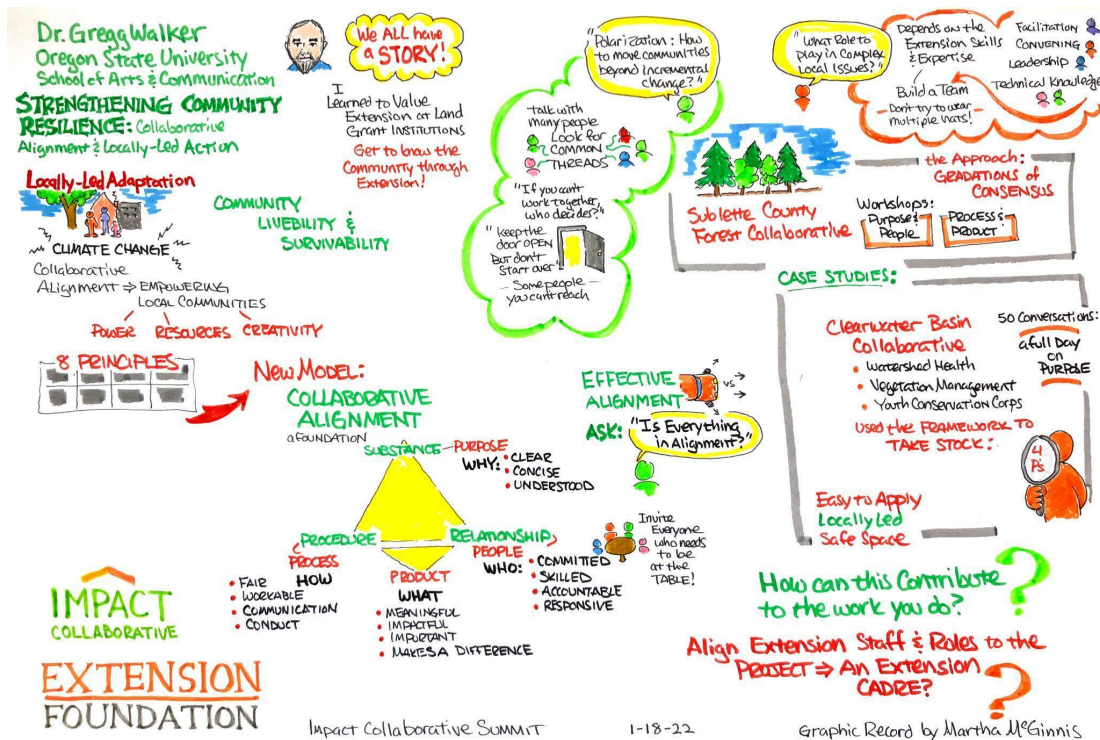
Dr. Gregg Walker
Oregon State University
School of Arts & Communication

STRENGTHENING COMMUNITY RESILIENCE: Collaborative Alignment & Locally-Led Action

We ALL have a STORY!

I Learned to Value Extension at Land Grant Institutions

Get to know the Community through Extension!

Locally-Led Adaptation

COMMUNITY LIVEBILITY & SURVIVABILITY

CLIMATE CHANGE

Collaborative Alignment ⇒ EMPOWERING LOCAL COMMUNITIES

POWER RESOURCES CREATIVITY

8 PRINCIPLES

New Model: COLLABORATIVE ALIGNMENT a FOUNDATION

SUBSTANCE PURPOSE
WHY: • CLEAR • CONCISE • UNDERSTOOD

PROCEDURE PROCESS HOW
• FAIR • WORKABLE • COMMUNICATION • CONDUCT

PRODUCT WHAT
• MEANINGFUL • IMPACTFUL • IMPORTANT • MAKES A DIFFERENCE

RELATIONSHIP PEOPLE
WHO: • COMMITTED • SKILLED • ACCOUNTABLE • RESPONSIVE

Invite Everyone who needs to be at the TABLE!

"Polarization: How to move communities beyond incremental change?"

Talk with many people. Look for COMMON THREADS

"If you can't work together, who decides?"

"Keep the door OPEN But don't start over"

- Some people you can't reach

EFFECTIVE ALIGNMENT vs

ASK: "Is Everything in Alignment?"

"What Role to play in Complex Local Issues?"

Depends on the Extension Skills & Expertise

Facilitation
Convening
Leadership
Technical Knowledge

Build a Team
- Don't try to wear multiple hats!

Sublette County Forest Collaborative

the Approach: GRADATIONS of CONSENSUS

Workshops: Purpose & People | PROCESS & PRODUCT

CASE STUDIES:

Clearwater Basin Collaborative
• Watershed Health
• Vegetation Management
• Youth Conservation Corps

50 Conversations: a full Day on PURPOSE

Used the FRAMEWORK to TAKE STOCK:

4 Ps

Easy to Apply
Locally Led
Safe Space

How can this Contribute to the work you do?

Align Extension Staff & Roles to the PROJECT ⇒ An Extension CADRE?

IMPACT COLLABORATIVE

EXTENSION FOUNDATION

Impact Collaborative Summit    1-18-22    Graphic Record by Martha McGinnis